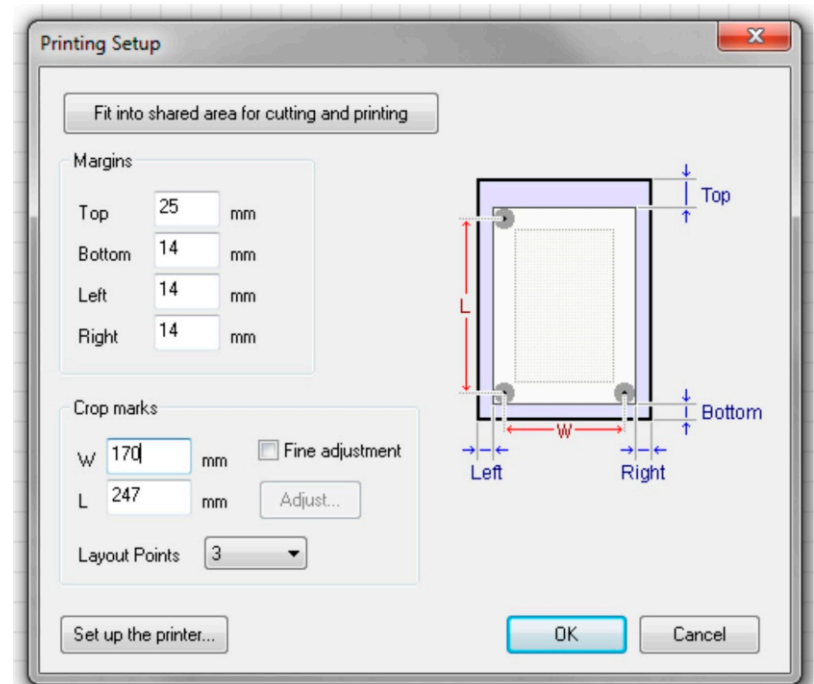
Printing Setup

Fit into shared area for cutting and printing

Margins

Top 25 mm

Bottom 14 mm

Left 14 mm

Right 14 mm

Crop marks

W 170 mm

L 247 mm

Fine adjustment

Adjust...

Layout Points 3

Top

L

Bottom

W

Left

Right

Set up the printer...

OK

Cancel